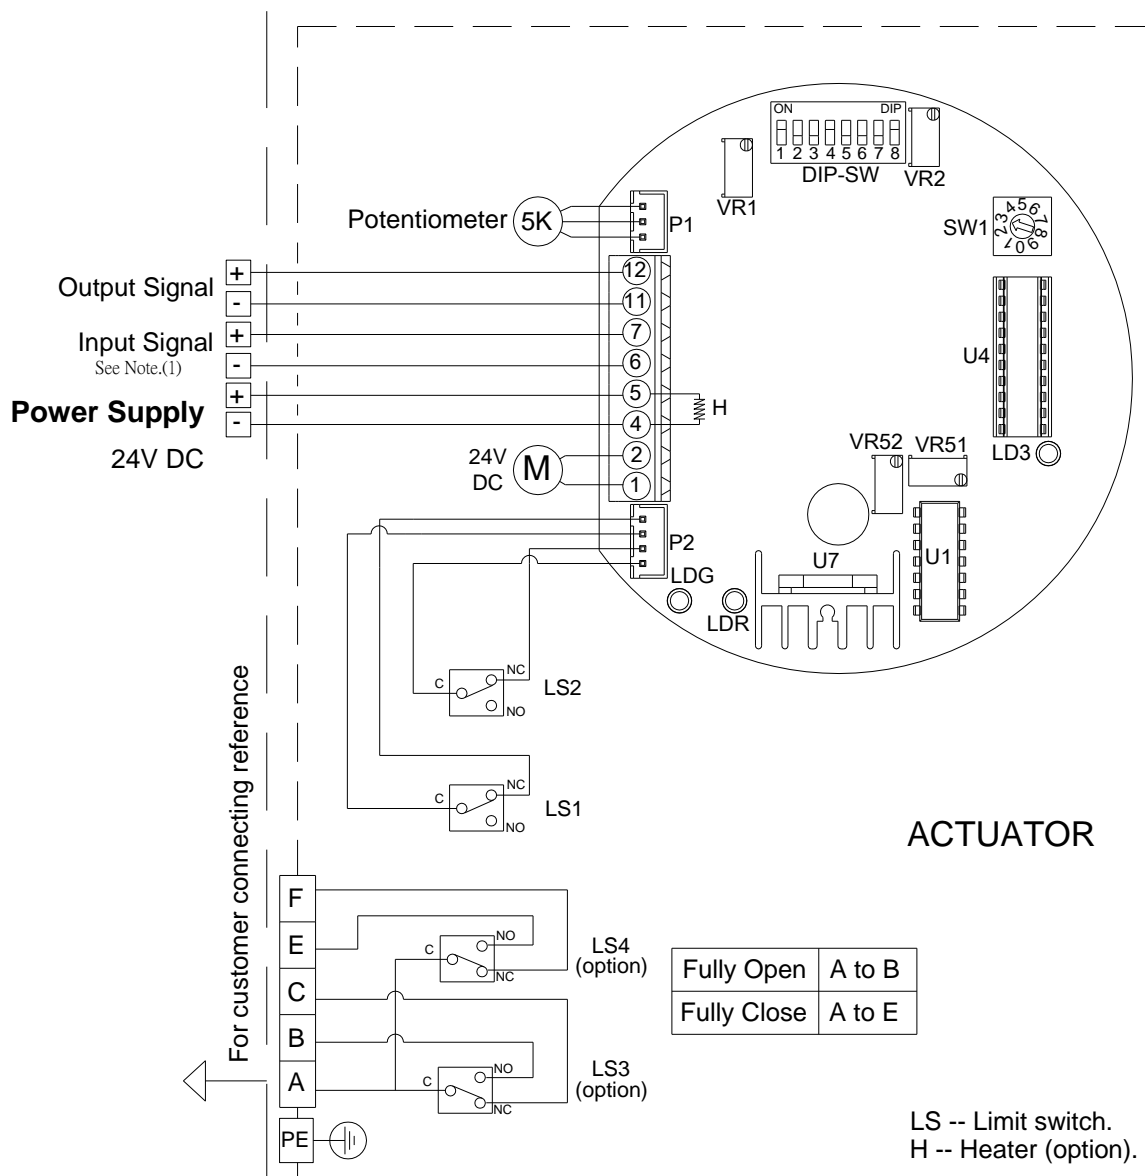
ON DIP
1 2 3 4 5 6 7 8
DIP-SW
VR2
VR1
SW1
0 1 2 3 4 5 6 7 8 9
Potentiometer 5K
P1
Output Signal + -
Input Signal + -
See Note.(1)
Power Supply + -
24V DC
12
11
7
6
5
4
2
1
H
U4
VR52 VR51
LD3
24V DC M
P2
U7
U1
LDG
LDR
C NC NO
LS2
C NC NO
LS1
For customer connecting reference
ACTUATOR
F
E
C
B
A
PE
C NO NC
LS4 (option)
C NO NC
LS3 (option)

| Fully Open | A to B |
|---|---|
| Fully Close | A to E |

LS -- Limit switch.
H -- Heater (option).